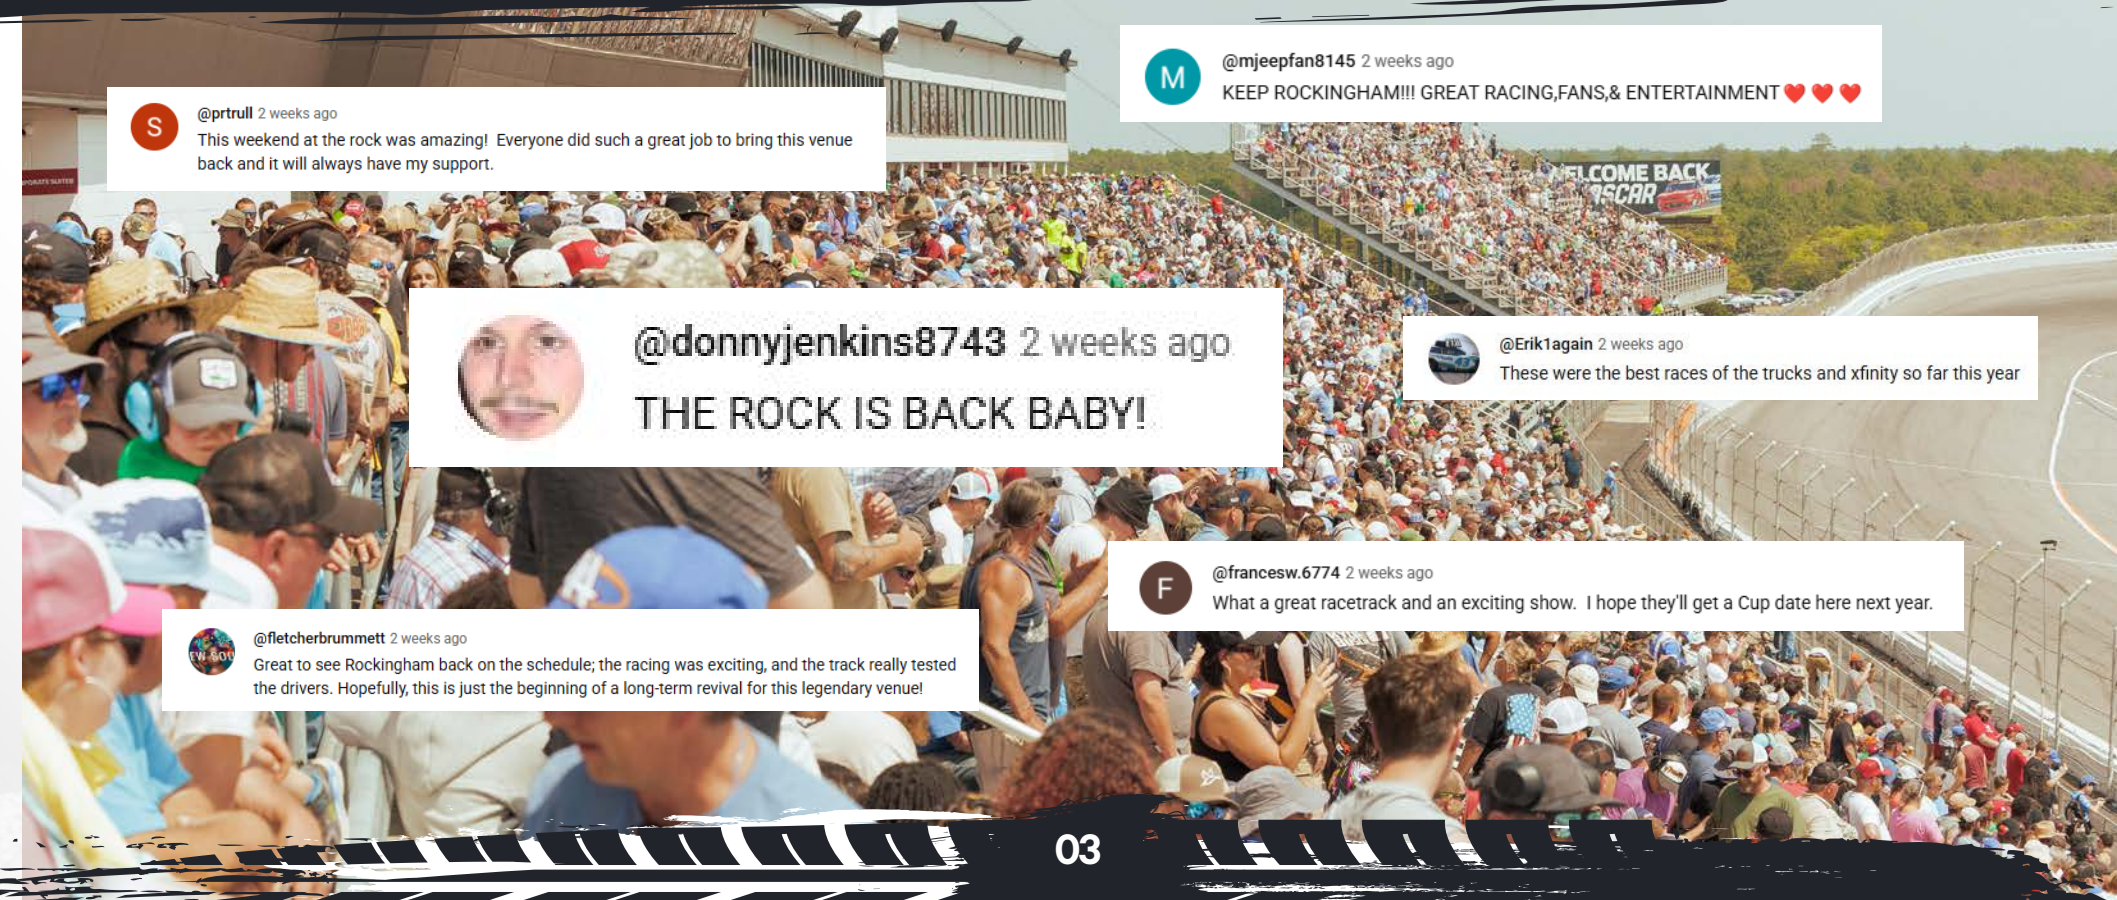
S
@prtrull 2 weeks ago
This weekend at the rock was amazing! Everyone did such a great job to bring this venue back and it will always have my support.

M
@mjeepfan8145 2 weeks ago
KEEP ROCKINGHAM!!! GREAT RACING,FANS,& ENTERTAINMENT ❤️ ❤️ ❤️

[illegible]ELCOME BACK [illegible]SCAR

@donnyjenkins8743 2 weeks ago
THE ROCK IS BACK BABY!

@Erik1again 2 weeks ago
These were the best races of the trucks and xfinity so far this year

F
@francesw.6774 2 weeks ago
What a great racetrack and an exciting show. I hope they'll get a Cup date here next year.

@fletcherbrummett 2 weeks ago
Great to see Rockingham back on the schedule; the racing was exciting, and the track really tested the drivers. Hopefully, this is just the beginning of a long-term revival for this legendary venue!

03